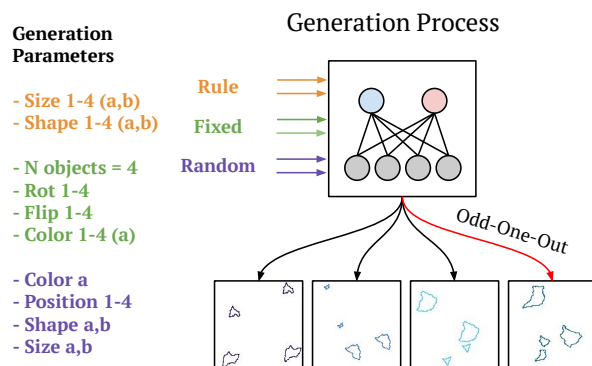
Generation Parameters

- Size 1-4 (a,b)
- Shape 1-4 (a,b)

- N objects = 4
- Rot 1-4
- Flip 1-4
- Color 1-4 (a)

- Color a
- Position 1-4
- Shape a,b
- Size a,b

Generation Process

Rule

Fixed

Random

Odd-One-Out